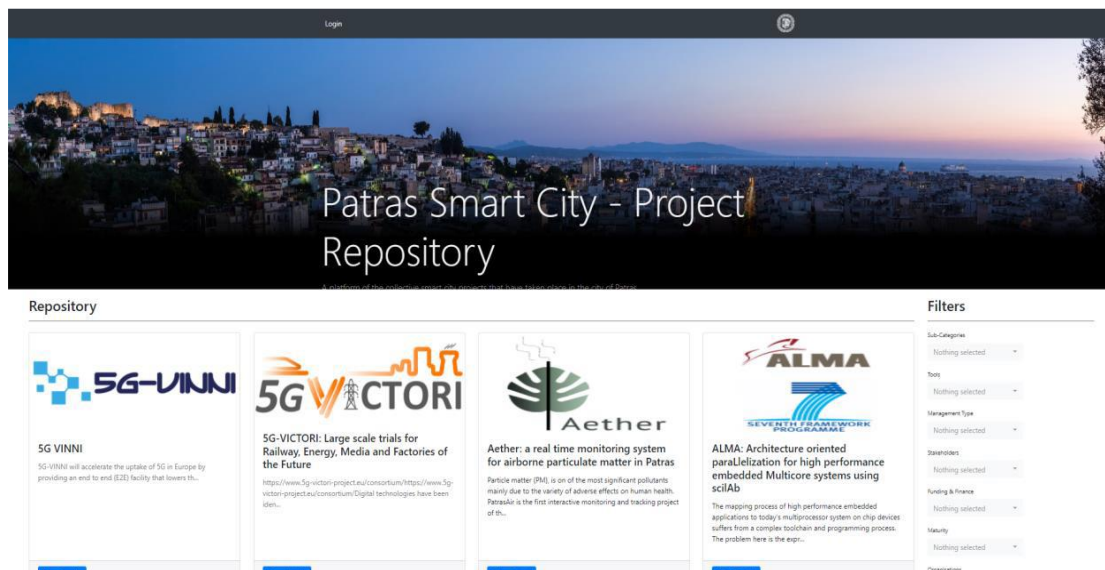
Login

Patras Smart City - Project Repository

A platform of the collective smart city projects that have taken place in the city of Patras

Repository

5G-VINNI

5G VINNI

5G-VINNI will accelerate the uptake of 5G in Europe by providing an end to end (E2E) facility that lowers th...

5G VICTORI

5G-VICTORI: Large scale trials for Railway, Energy, Media and Factories of the Future

https://www.5g-victori-project.eu/consortium/https://www.5g-victori-project.eu/consortium/Digital technologies have been iden...

Aether

Aether: a real time monitoring system for airborne particulate matter in Patras

Particle matter (PM), is on of the most significant pollutants mainly due to the variety of adverse effects on human health. PatrasAir is the first interactive monitoring and tracking project of th...

ALMA

SEVENTH FRAMEWORK PROGRAMME

ALMA: Architecture oriented paraLlelization for high performance embedded Multicore systems using scilAb

The mapping process of high performance embedded applications to today's multiprocessor system on chip devices suffers from a complex toolchain and programming process. The problem here is the expr...

Filters

Sub-Categories
Nothing selected

Tools
Nothing selected

Management Type
Nothing selected

Stakeholders
Nothing selected

Funding & Finance
Nothing selected

Maturity
Nothing selected

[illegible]